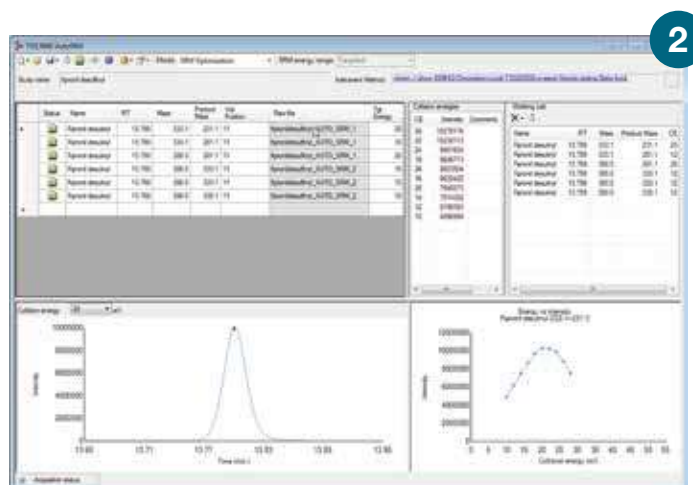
2

TSQ MS AutoMet

Mode: SRM Optimization

SRM energy range: Targeted

Study name: Fipronil desulfinyl

Status | Name | RT | Mass | Product Mass | Vial Position | Raw file | Tgt Energy
Fipronil desulfinyl | 13.790 | 333.1 | 231.1 | 1
Fipronil desulfinyl | 13.790 | 333.1 | 281.1 | 1
Fipronil desulfinyl | 13.790 | 333.1 | 251.1 | 1
Fipronil desulfinyl | 13.790 | 388.0 | 333.1 | 1
Fipronil desulfinyl | 13.790 | 388.0 | 281.1 | 1
Fipronil desulfinyl | 13.790 | 388.0 | 333.1 | 1

Collision energies

CE | Intensity | Comments

Working List

Name | RT | Mass | Product Mass | CE

Collision energy: 20 eV

10000000
8000000
6000000
4000000
2000000
0

13.65 13.71 13.77 13.83 13.89 13.95
Time (min)

Energy vs Intensity
Fipronil desulfinyl 333.1 > 231.1

Intensity

0 5 10 15 20 25 30 35 40 45 50 55
Collision energy (eV)

Acquisition status